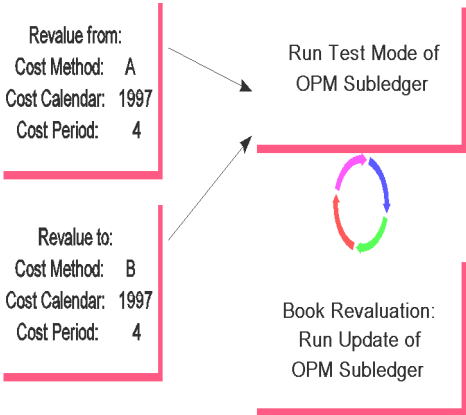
Revalue from:
Cost Method: A
Cost Calendar: 1997
Cost Period: 4

Revalue to:
Cost Method: B
Cost Calendar: 1997
Cost Period: 4

Run Test Mode of OPM Subledger

Book Revaluation: Run Update of OPM Subledger